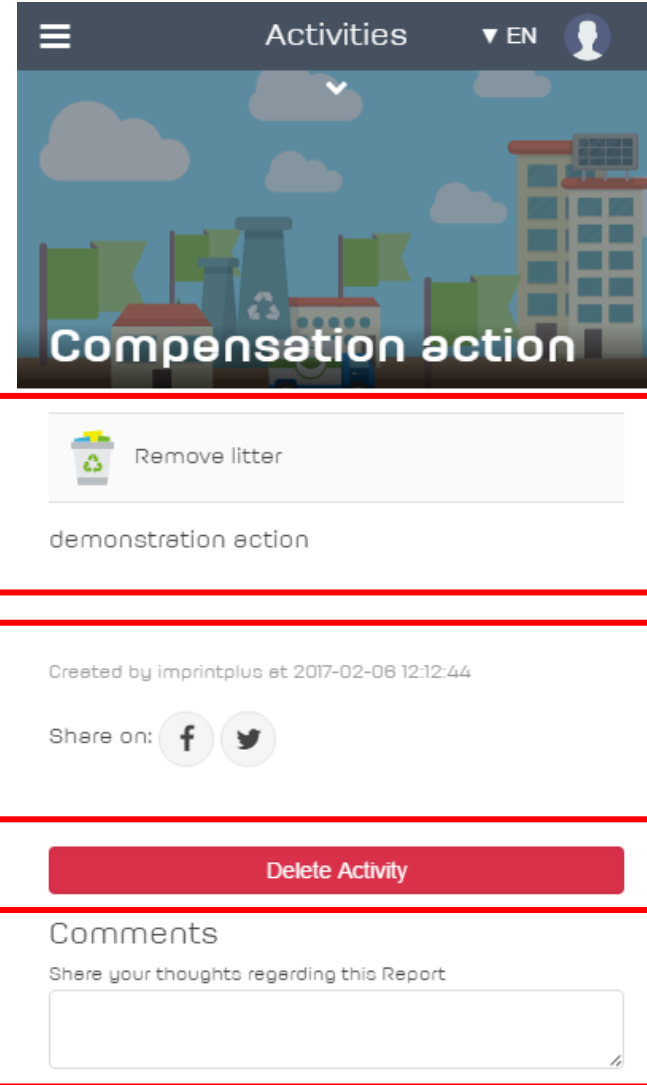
Activities
▼ EN

Compensation action

Remove litter

demonstration action

Created by imprintplus at 2017-02-06 12:12:44

Share on:

Delete Activity

Comments

Share your thoughts regarding this Report